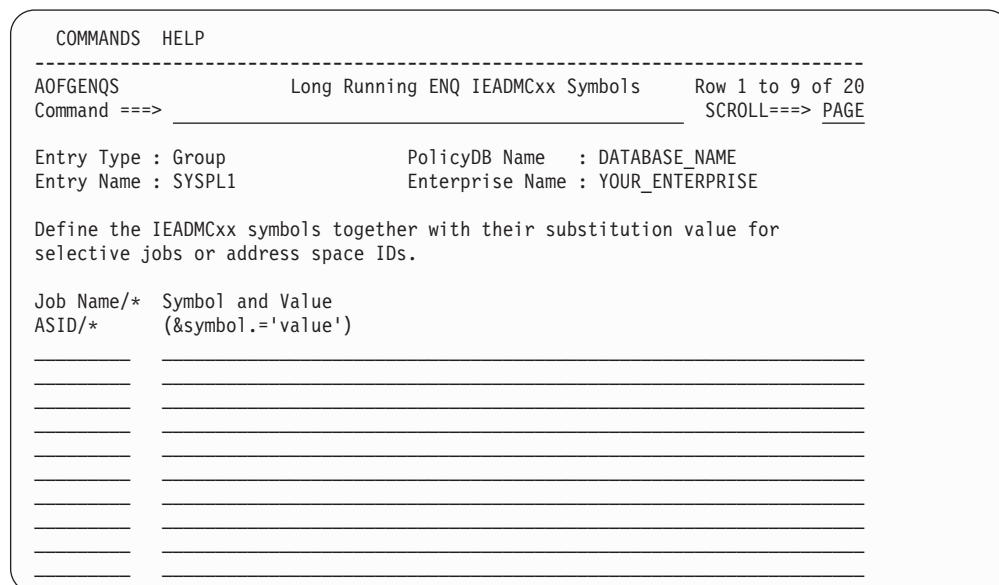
COMMANDS HELP

AOFGENQS Long Running ENQ IEADMCxx Symbols Row 1 to 9 of 20
Command ===> SCROLL===> PAGE

Entry Type : Group PolicyDB Name : DATABASE_NAME
Entry Name : SYSPL1 Enterprise Name : YOUR_ENTERPRISE

Define the IEADMCxx symbols together with their substitution value for selective jobs or address space IDs.

Job Name/* Symbol and Value
ASID/* (&symbol.='value')